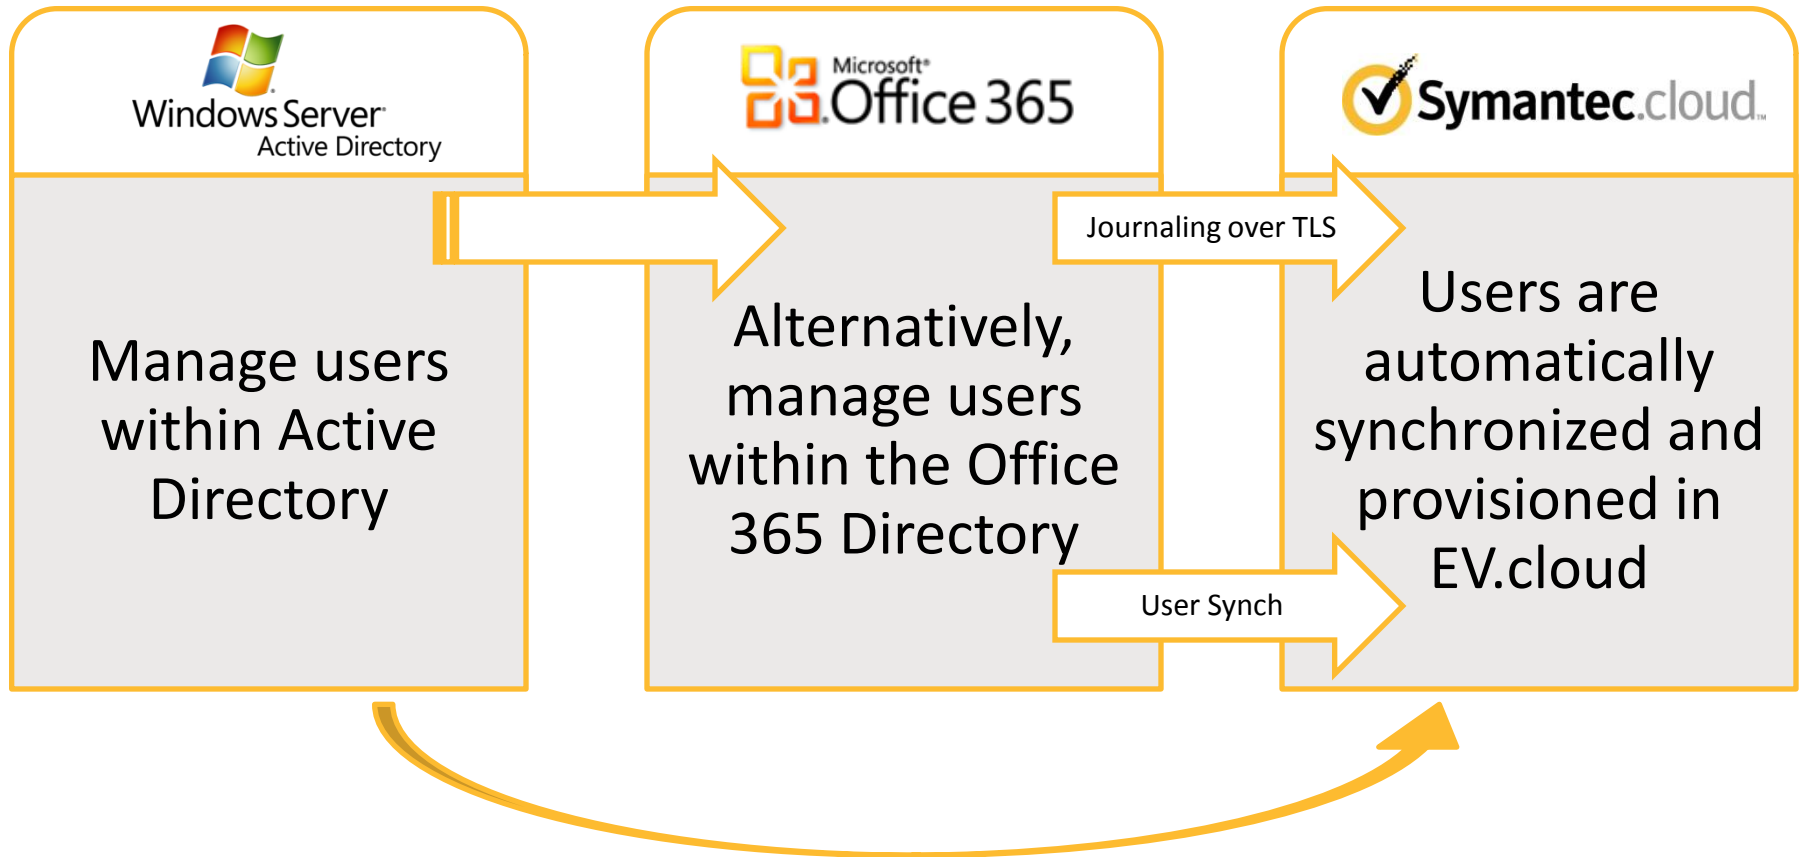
Windows Server
Active Directory

Manage users within Active Directory

Microsoft
Office 365

Alternatively, manage users within the Office 365 Directory

Journaling over TLS

User Synch

Symantec.cloud

Users are automatically synchronized and provisioned in EV.cloud